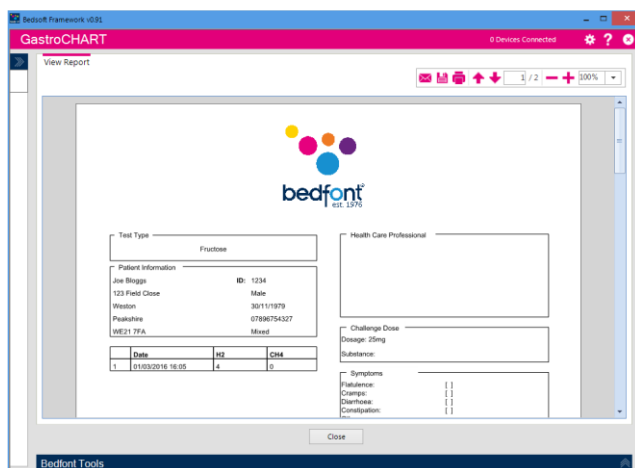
Bedsoft Framework v0.91

GastroCHART

0 Devices Connected

View Report

1 / 2

100%

bedfont®
est. 1976

Test Type

Fructose

Patient Information

Joe Bloggs
ID: 1234
123 Field Close
Male
Weston
30/11/1979
Peakshire
07896754327
WE21 7FA
Mixed

| | Date | H2 | CH4 |
|---|---|---|---|
| 1 | 01/03/2016 16:05 | 4 | 0 |

Health Care Professional

Challenge Dose

Dosage: 25mg

Substance:

Symptoms

Flatulence: [ ]
Cramps: [ ]
Diarrhoea: [ ]
Constipation: [ ]

Close

Bedfont Tools